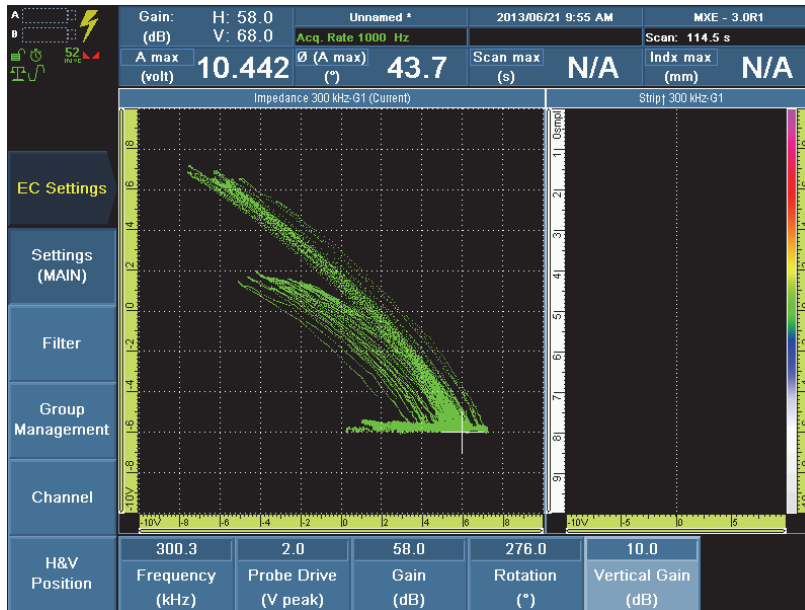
A
B
52 IN°C

Gain: (dB)
H: 58.0
V: 68.0
Unnamed *
Acq. Rate 1000 Hz
2013/06/21 9:55 AM
MXE - 3.0R1
Scan: 114.5 s

A max (volt)
10.442
Ø (A max) (°)
43.7
Scan max (s)
N/A
Indx max (mm)
N/A

Impedance 300 kHz-G1 (Current)
Strip† 300 kHz-G1

EC Settings
Settings (MAIN)
Filter
Group Management
Channel
H&V Position

8
6
4
2
0
-2
-4
-6
-8
-10V

-10V
-8
-6
-4
-2
0
2
4
6
8

0smp
1
2
3
4
5
6
7
8
9

-10V
-5
0
5

| 300.3 | 2.0 | 58.0 | 276.0 | 10.0 |
|---|---|---|---|---|
| Frequency (kHz) | Probe Drive (V peak) | Gain (dB) | Rotation (°) | Vertical Gain (dB) |